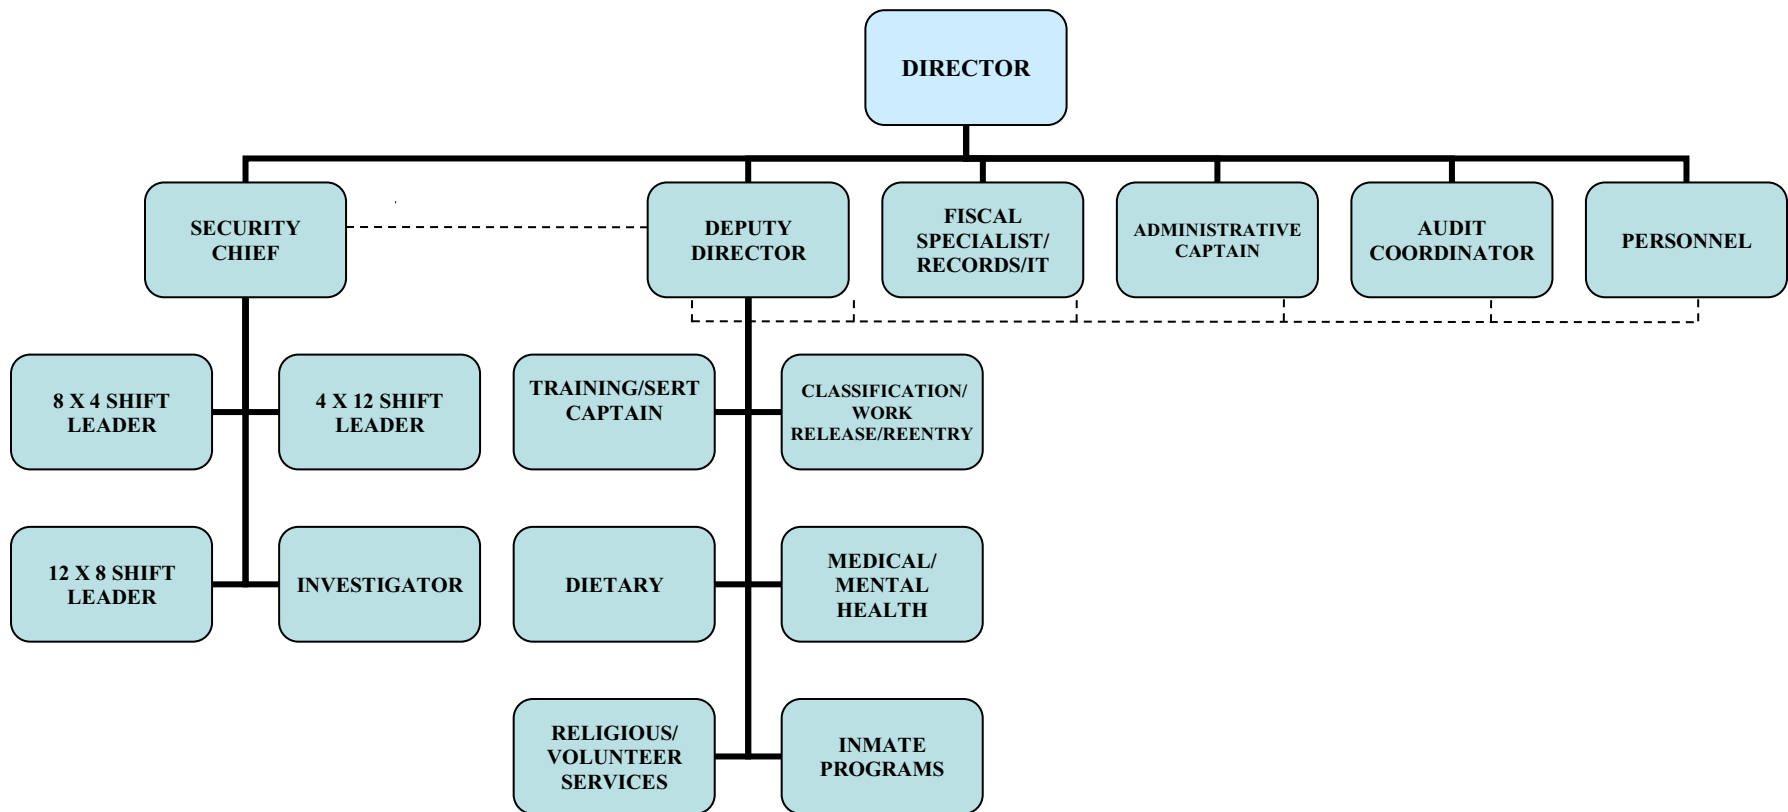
DIRECTOR

SECURITY CHIEF

DEPUTY DIRECTOR

FISCAL SPECIALIST/ RECORDS/IT

ADMINISTRATIVE CAPTAIN

AUDIT COORDINATOR

PERSONNEL

8 X 4 SHIFT LEADER

4 X 12 SHIFT LEADER

12 X 8 SHIFT LEADER

INVESTIGATOR

TRAINING/SERT CAPTAIN

CLASSIFICATION/ WORK RELEASE/REENTRY

DIETARY

MEDICAL/ MENTAL HEALTH

RELIGIOUS/ VOLUNTEER SERVICES

INMATE PROGRAMS